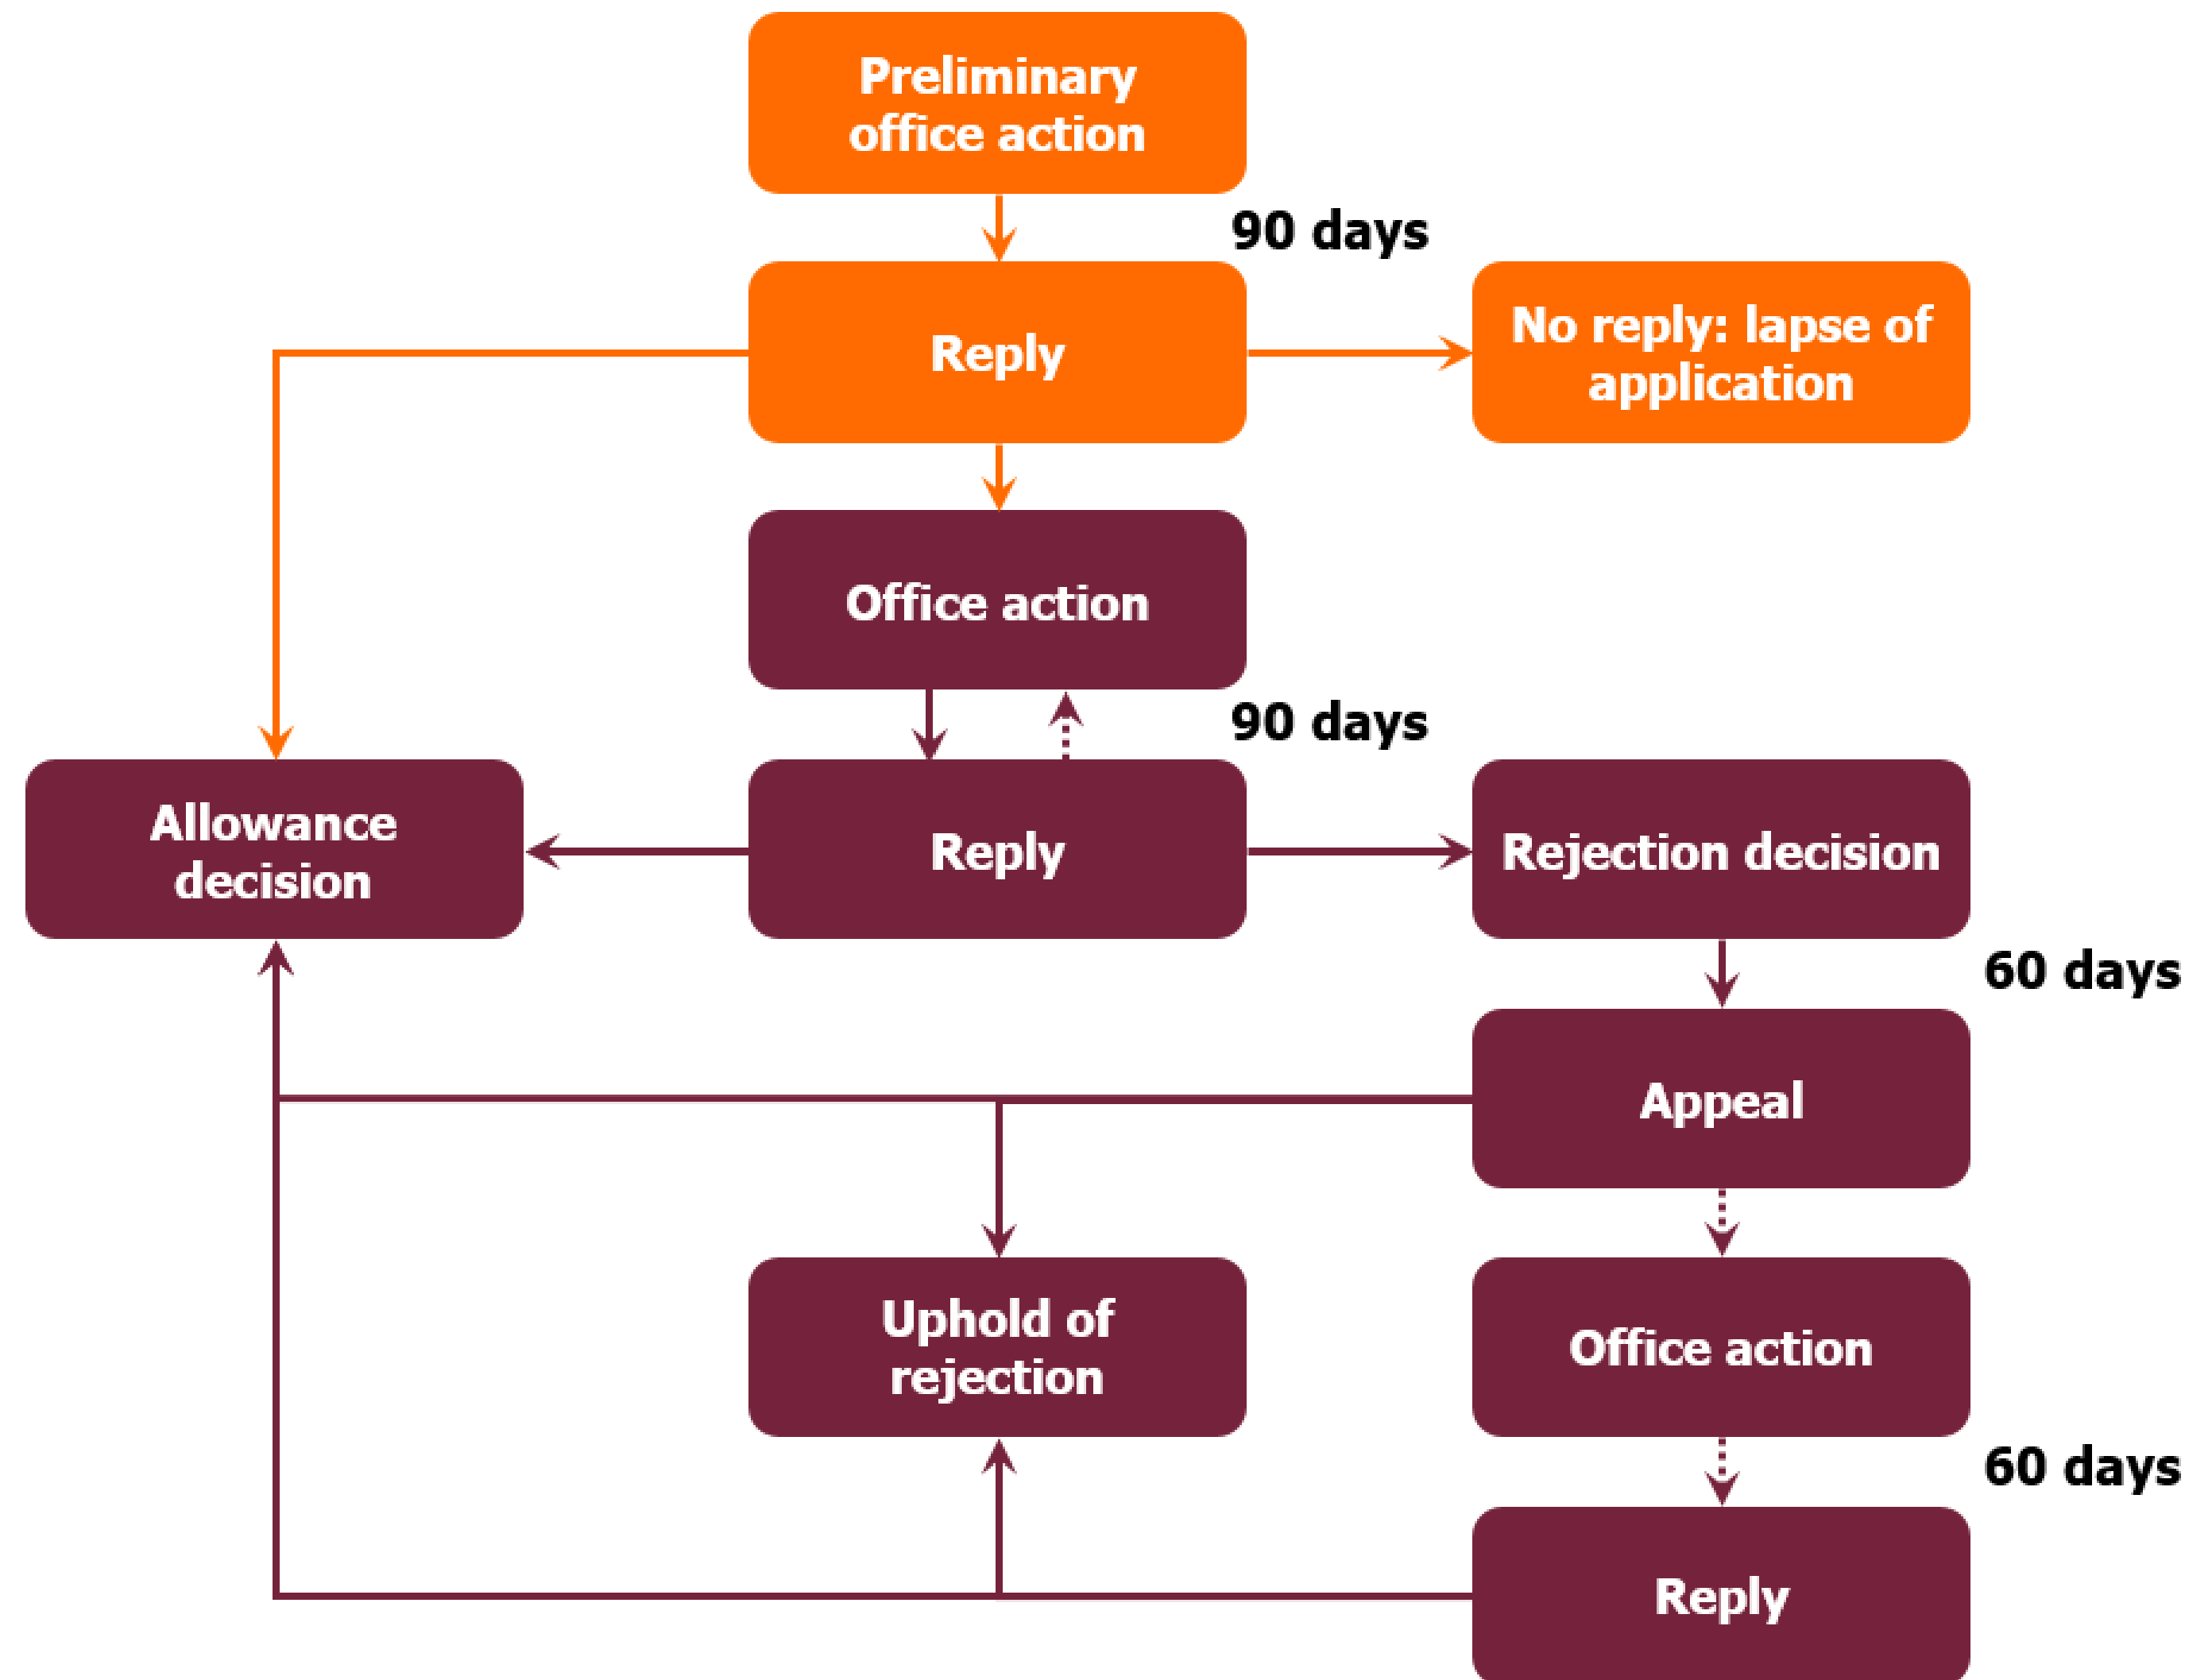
Preliminary office action

90 days

Reply

No reply: lapse of application

Office action

90 days

Allowance decision

Reply

Rejection decision

60 days

Appeal

Uphold of rejection

Office action

60 days

Reply